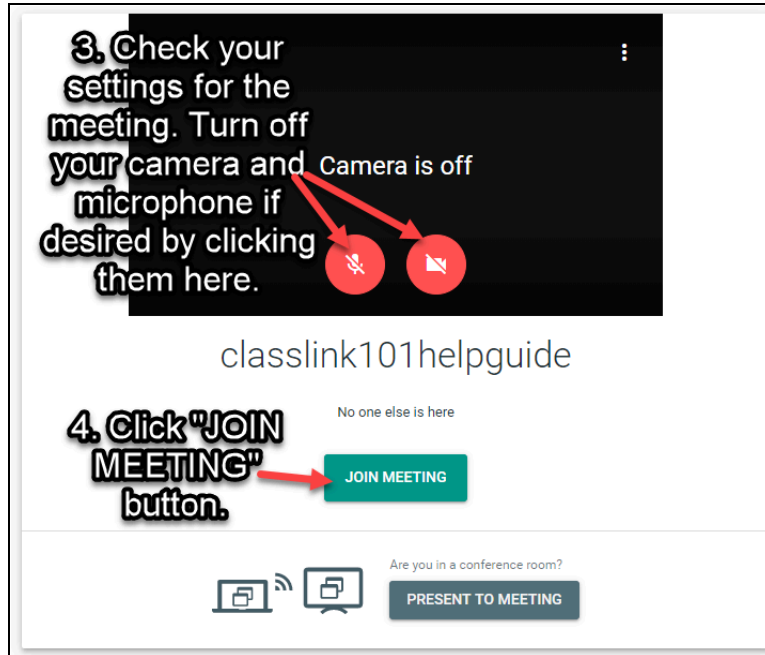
3. Check your settings for the meeting. Turn off your camera and microphone if desired by clicking them here.

Camera is off

classlink101helpguide

No one else is here

4. Click "JOIN MEETING" button.

JOIN MEETING

Are you in a conference room?

PRESENT TO MEETING